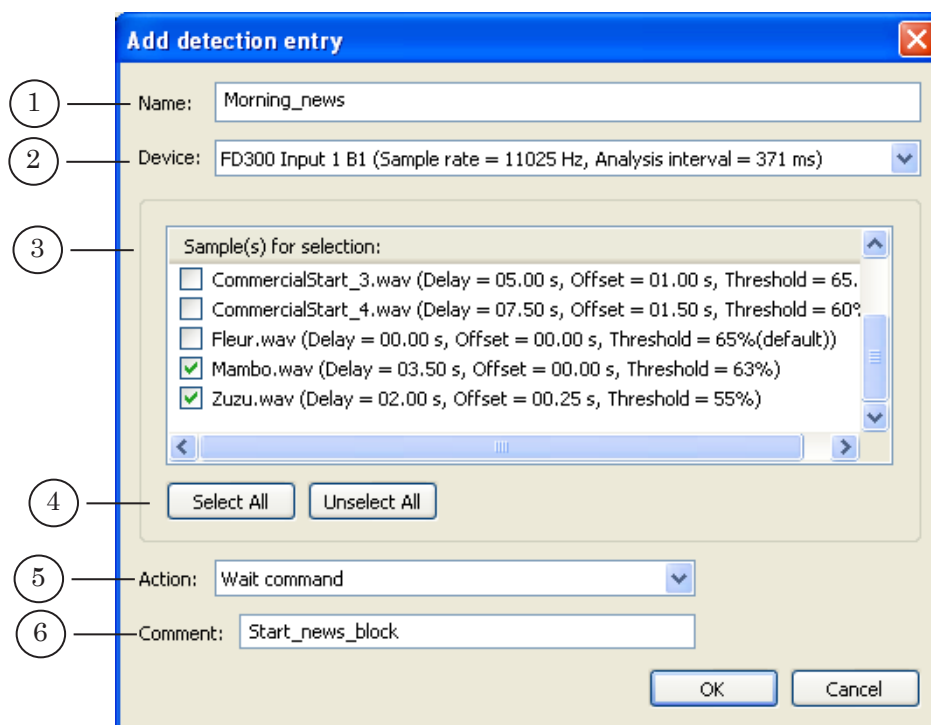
Add detection entry

1 Name: Morning_news

2 Device: FD300 Input 1 B1 (Sample rate = 11025 Hz, Analysis interval = 371 ms)

3 Sample(s) for selection:

CommercialStart_3.wav (Delay = 05.00 s, Offset = 01.00 s, Threshold = 65.
CommercialStart_4.wav (Delay = 07.50 s, Offset = 01.50 s, Threshold = 60%
Fleur.wav (Delay = 00.00 s, Offset = 00.00 s, Threshold = 65%(default))
Mambo.wav (Delay = 03.50 s, Offset = 00.00 s, Threshold = 63%)
Zuzu.wav (Delay = 02.00 s, Offset = 00.25 s, Threshold = 55%)

4 Select All Unselect All

5 Action: Wait command

6 Comment: Start_news_block

OK Cancel